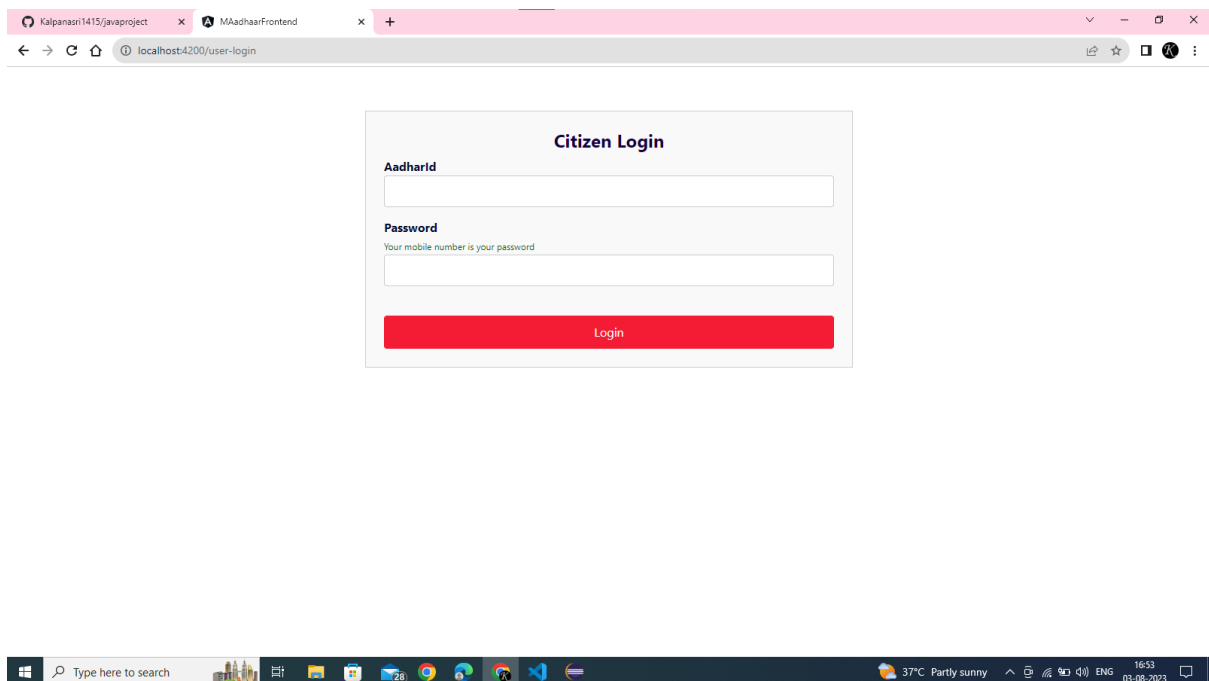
Kalpanasri1415/javaproject ×
MAadhaarFrontend ×
+

localhost:4200/user-login

Citizen Login

AadharId

Password
Your mobile number is your password

Login

Type here to search
28
37°C Partly sunny
ENG
16:53
03-08-2023